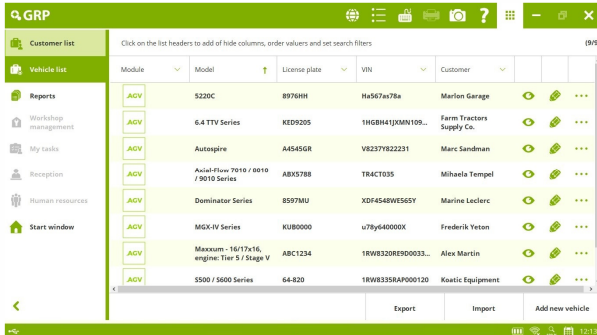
GRP

Customer list

Vehicle list

Reports

Workshop management

My tasks

Reception

Human resources

Start window

Click on the list headers to add of hide columns, order valuers and set search filters

(9/9

| Module | Model | License plate | VIN | Customer |
|---|---|---|---|---|
| AGV | 5220C | 8976HH | Ha567as78a | Marlon Garage |
| AGV | 6.4 TTV Series | KED9205 | 1HGBH41JXMN109... | Farm Tractors Supply Co. |
| AGV | Autospire | A4545GR | V8237Y822231 | Marc Sandman |
| AGV | Axial-Flow 7010 / 8010 / 9010 Series | ABX5788 | TR4CT035 | Mihaela Tempel |
| AGV | Dominator Series | 8597MU | XDF4548WE565Y | Marine Leclerc |
| AGV | MGX-IV Series | KUB0000 | u78y640000X | Frederik Yeton |
| AGV | Maxxum - 16/17x16, engine: Tier 5 / Stage V | ABC1234 | 1RW8320RE9D0033... | Alex Martin |
| AGV | 5500 / 5600 Series | 64-820 | 1RW8335RAP000120 | Koatic Equipment |

Export

Import

Add new vehicle

12:1